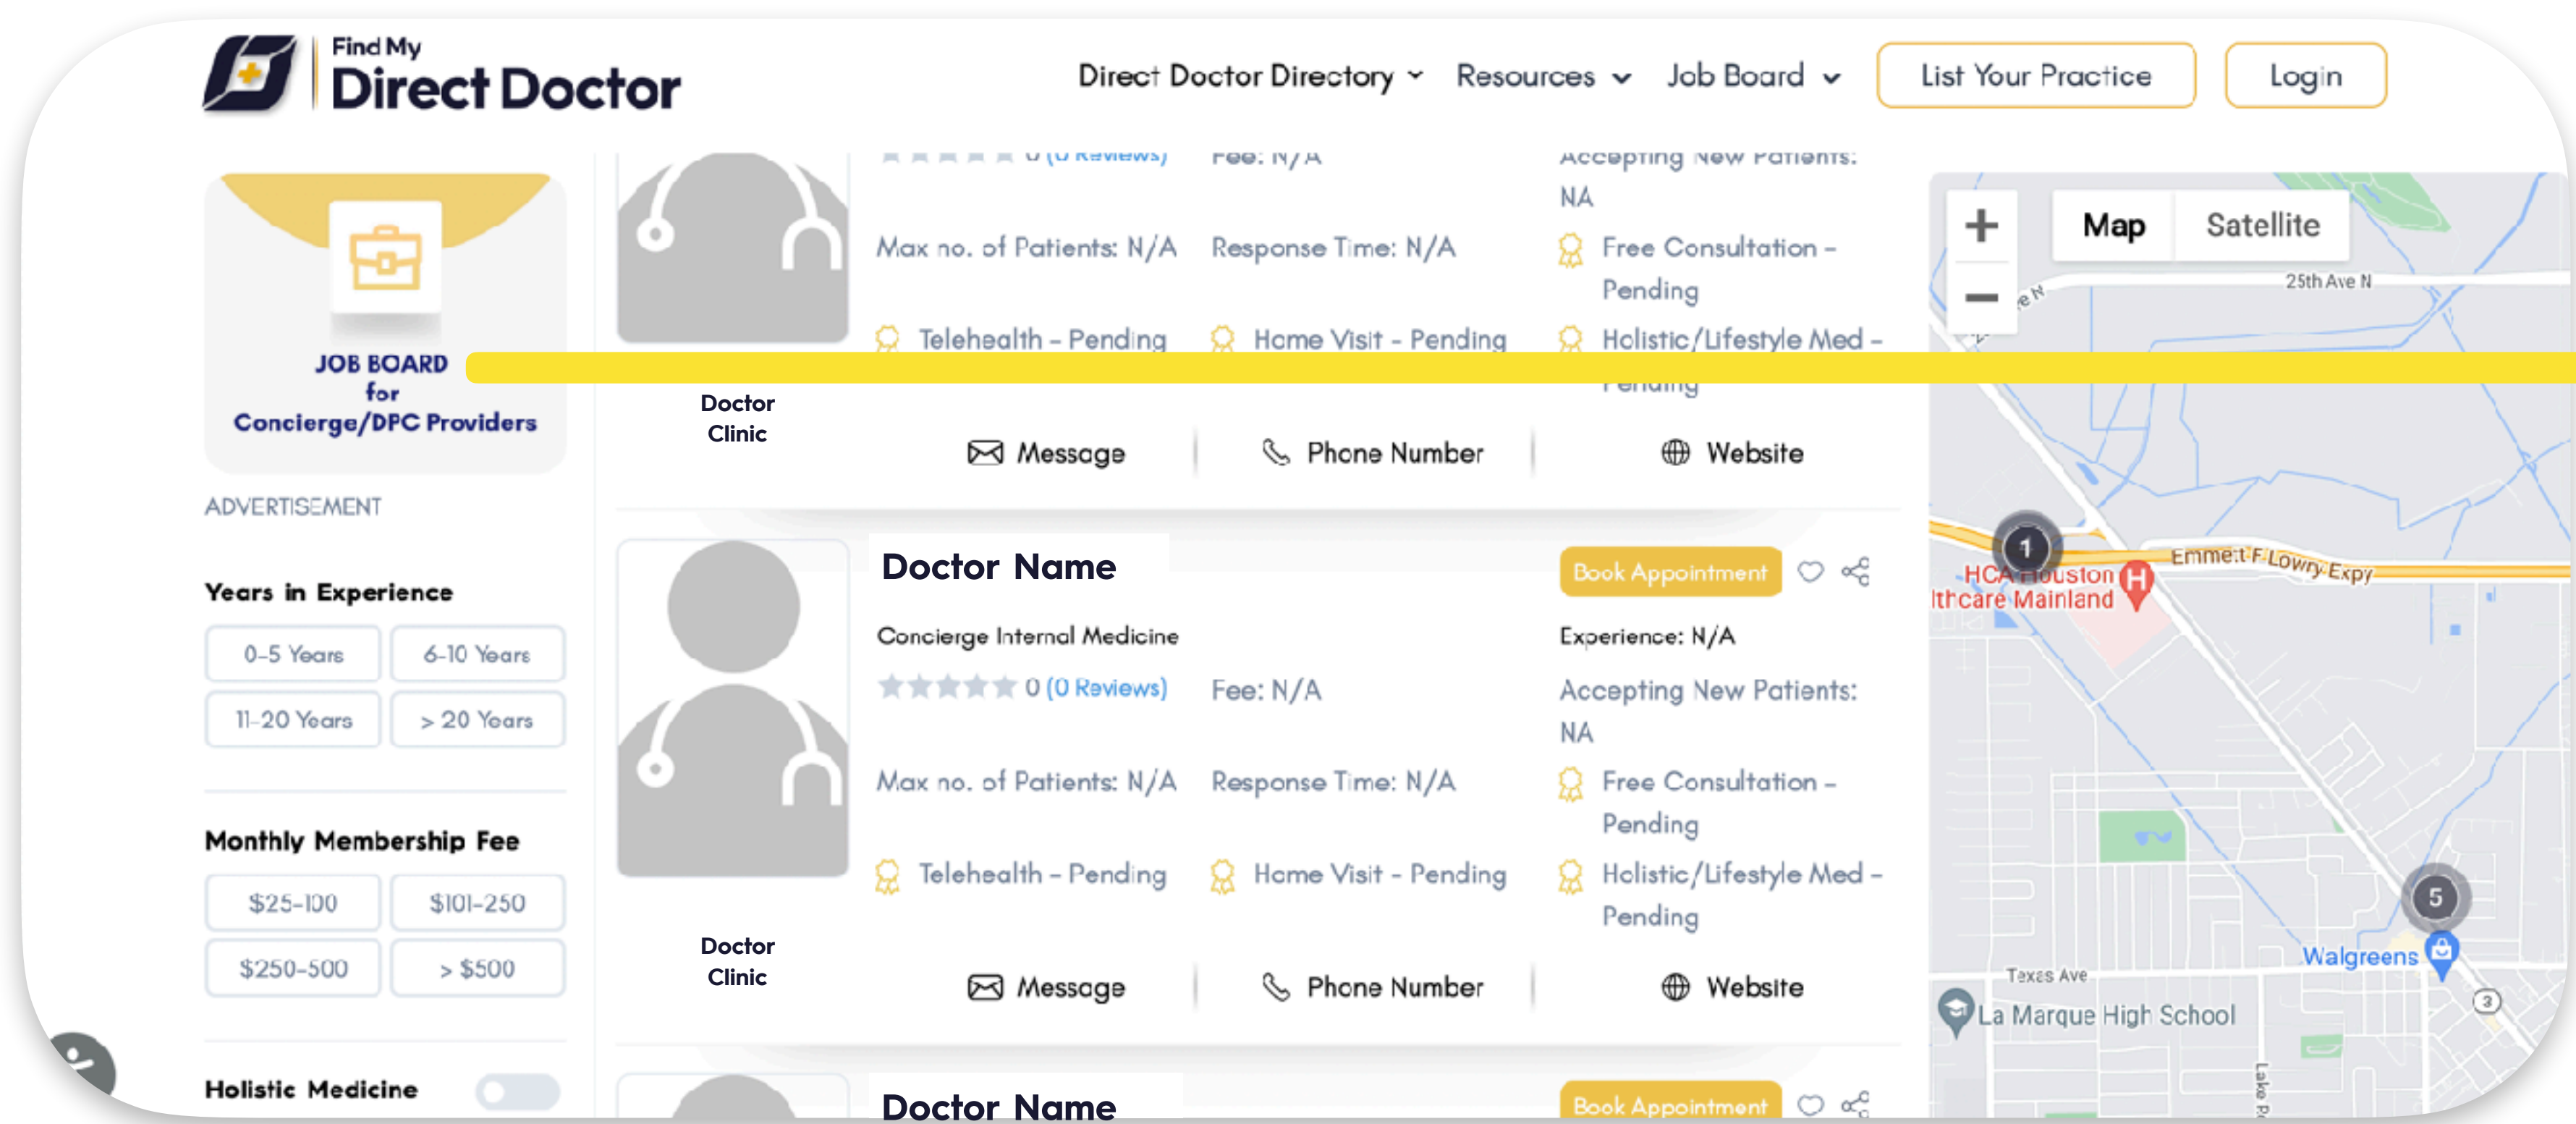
Find My Direct Doctor

Direct Doctor Directory Resources Job Board List Your Practice Login

JOB BOARD for Concierge/DPC Providers

ADVERTISEMENT

Years in Experience

0-5 Years 6-10 Years 11-20 Years > 20 Years

Monthly Membership Fee

$25-100 $101-250 $250-500 > $500

Holistic Medicine

0 (0 Reviews) Fee: N/A Accepting New Patients: NA

Max no. of Patients: N/A Response Time: N/A Free Consultation - Pending

Telehealth - Pending Home Visit - Pending Holistic/Lifestyle Med - Pending

Doctor Clinic

Message Phone Number Website

Doctor Name

Book Appointment

Concierge Internal Medicine

Experience: N/A

0 (0 Reviews) Fee: N/A Accepting New Patients: NA

Max no. of Patients: N/A Response Time: N/A Free Consultation - Pending

Telehealth - Pending Home Visit - Pending Holistic/Lifestyle Med - Pending

Doctor Clinic

Message Phone Number Website

Doctor Name

Book Appointment

Map Satellite

25th Ave N

1

HCA Houston Healthcare Mainland

Emmett F Lowry Expy

5

Walgreens

Texas Ave

La Marque High School

3